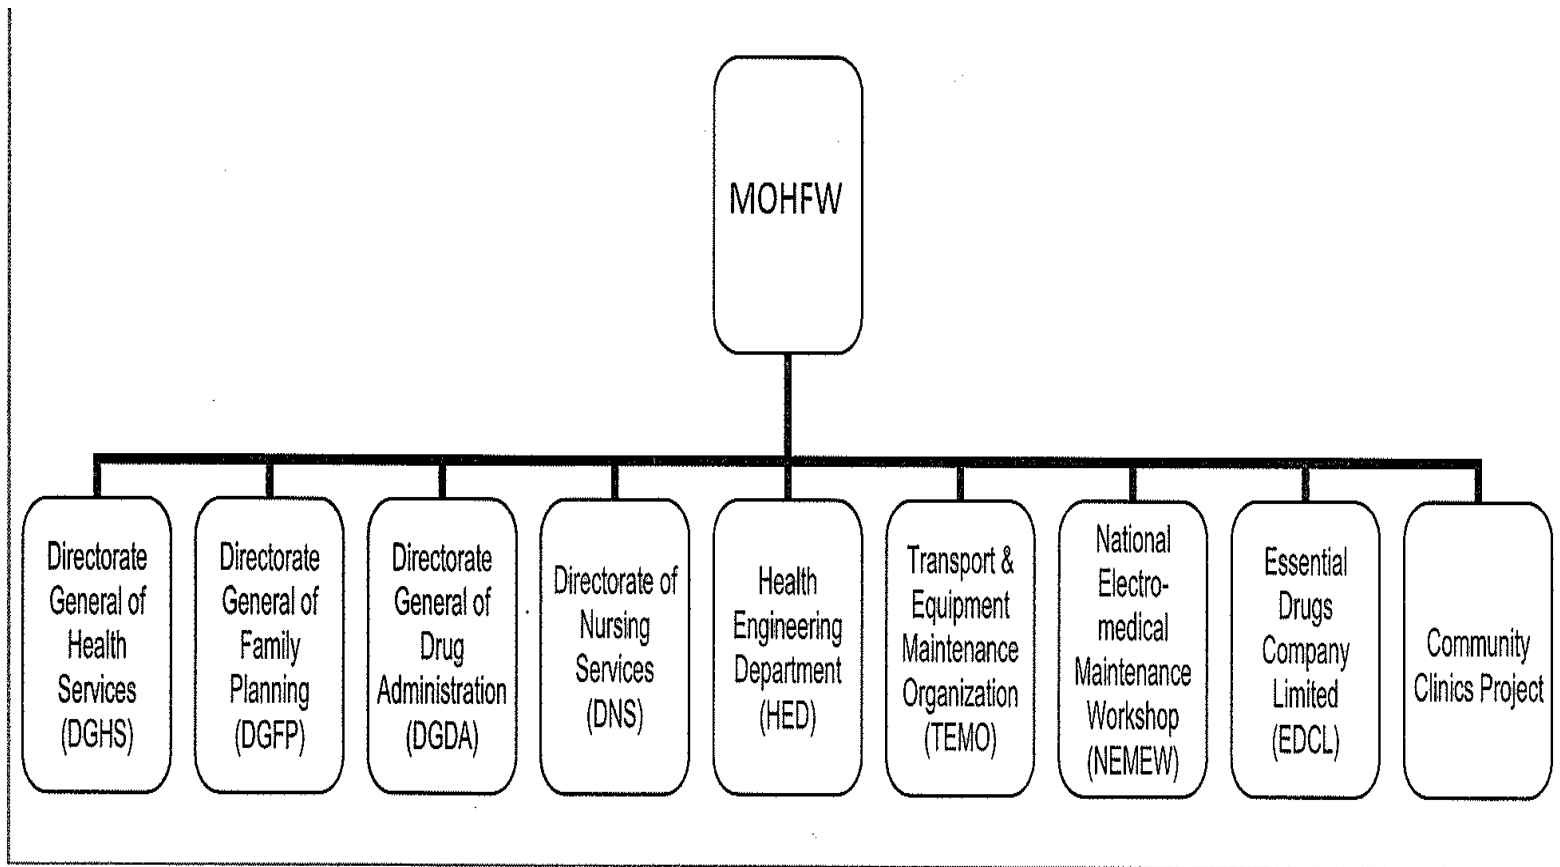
MOHFW

Directorate General of Health Services (DGHS)

Directorate General of Family Planning (DGFP)

Directorate General of Drug Administration (DGDA)

Directorate of Nursing Services (DNS)

Health Engineering Department (HED)

Transport & Equipment Maintenance Organization (TEMO)

National Electro-medical Maintenance Workshop (NEMEW)

Essential Drugs Company Limited (EDCL)

Community Clinics Project